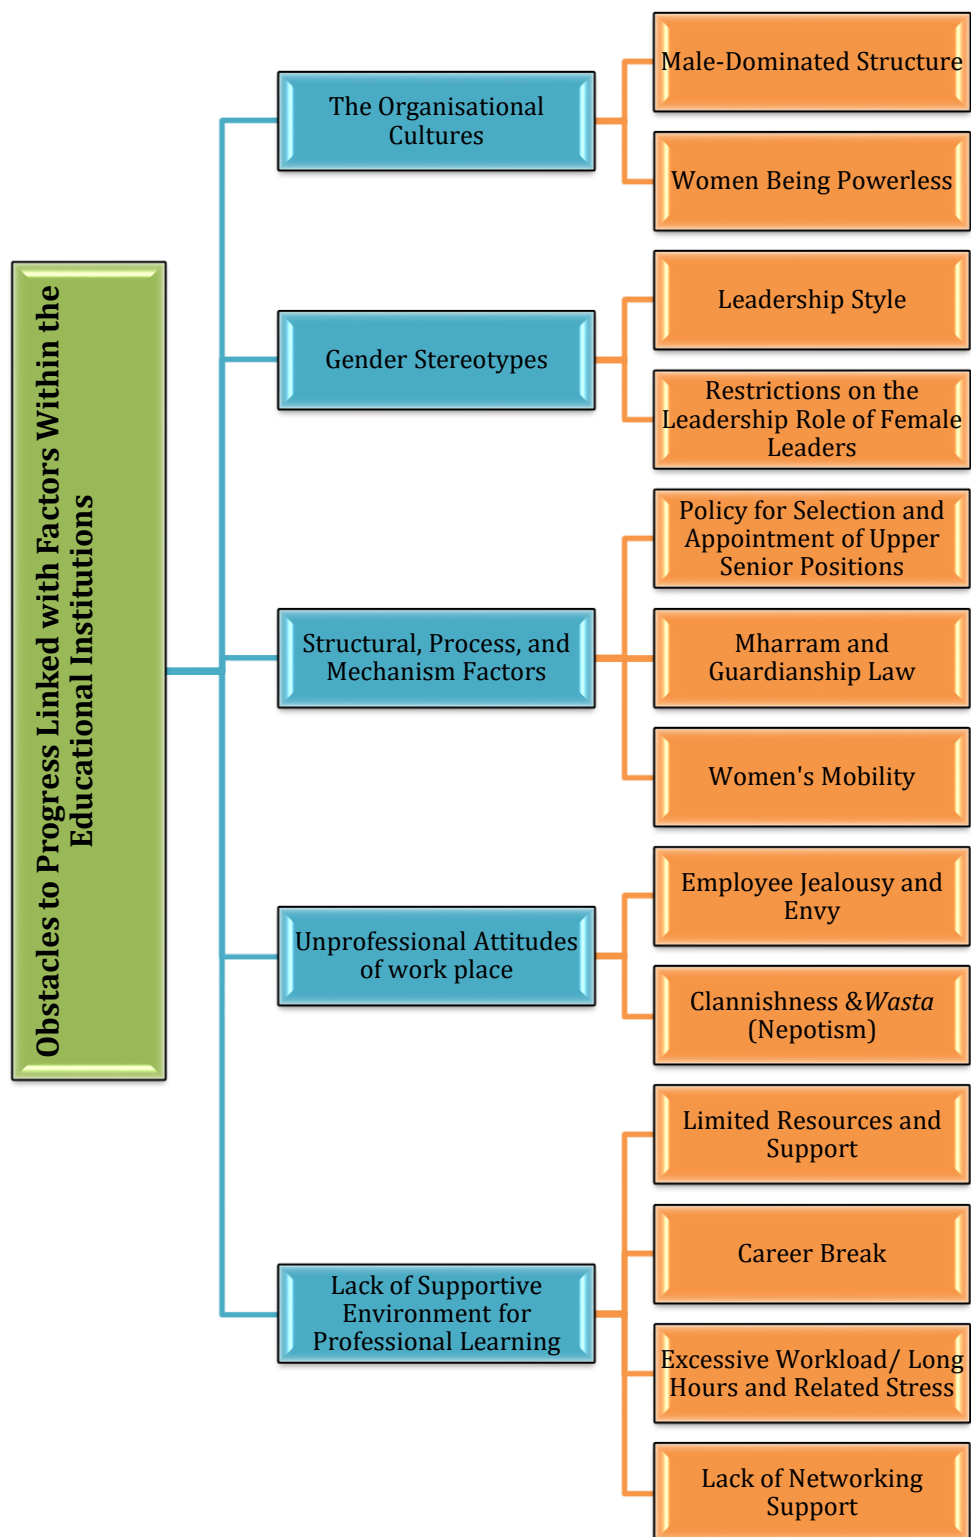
Obstacles to Progress Linked with Factors Within the Educational Institutions

The Organisational Cultures

Male-Dominated Structure

Women Being Powerless

Gender Stereotypes

Leadership Style

Restrictions on the Leadership Role of Female Leaders

Structural, Process, and Mechanism Factors

Policy for Selection and Appointment of Upper Senior Positions

Mharram and Guardianship Law

Women's Mobility

Unprofessional Attitudes of work place

Employee Jealousy and Envy

Clannishness &Wasta (Nepotism)

Lack of Supportive Environment for Professional Learning

Limited Resources and Support

Career Break

Excessive Workload/ Long Hours and Related Stress

Lack of Networking Support